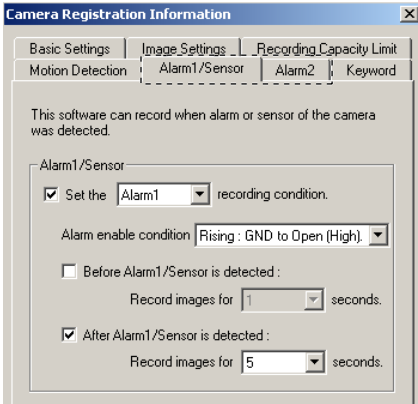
Camera Registration Information

Basic Settings
Image Settings
Recording Capacity Limit
Motion Detection
Alarm1/Sensor
Alarm2
Keyword

This software can record when alarm or sensor of the camera was detected.

Alarm1/Sensor

Set the Alarm1 recording condition.

Alarm enable condition Rising : GND to Open (High).

Before Alarm1/Sensor is detected :

Record images for 1 seconds.

After Alarm1/Sensor is detected :

Record images for 5 seconds.